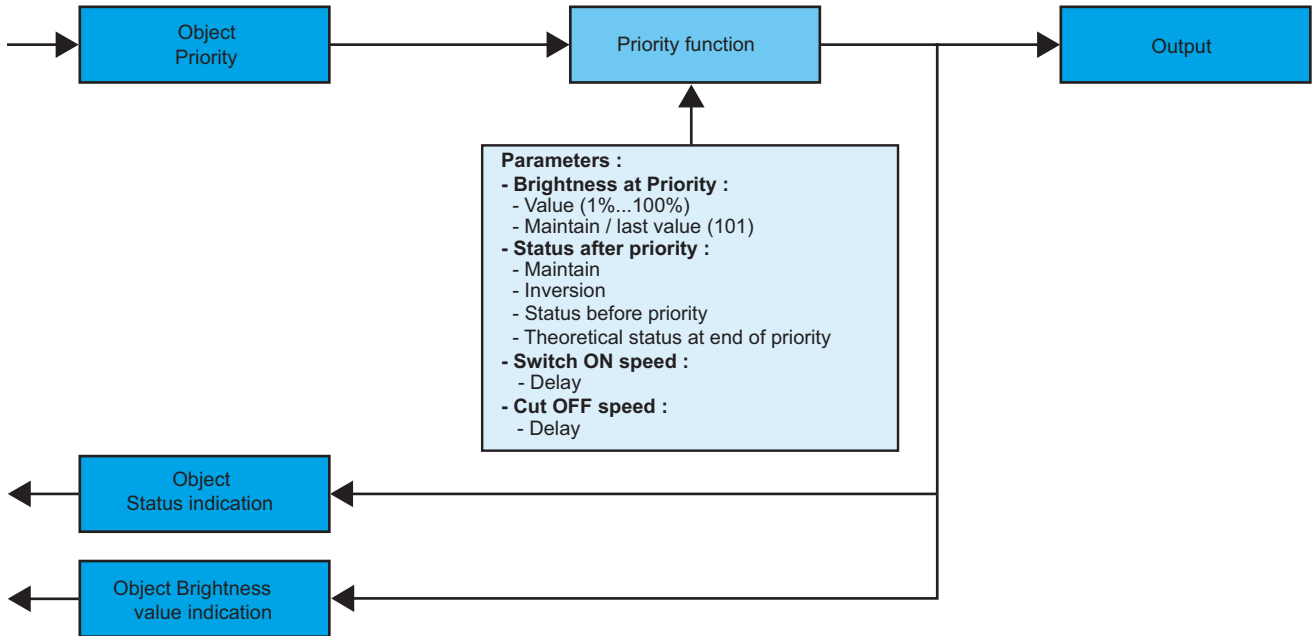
Object Priority

Priority function

Output

Parameters :
- Brightness at Priority :
- Value (1%...100%)
- Maintain / last value (101)
- Status after priority :
- Maintain
- Inversion
- Status before priority
- Theoretical status at end of priority
- Switch ON speed :
- Delay
- Cut OFF speed :
- Delay

Object Status indication

Object Brightness value indication